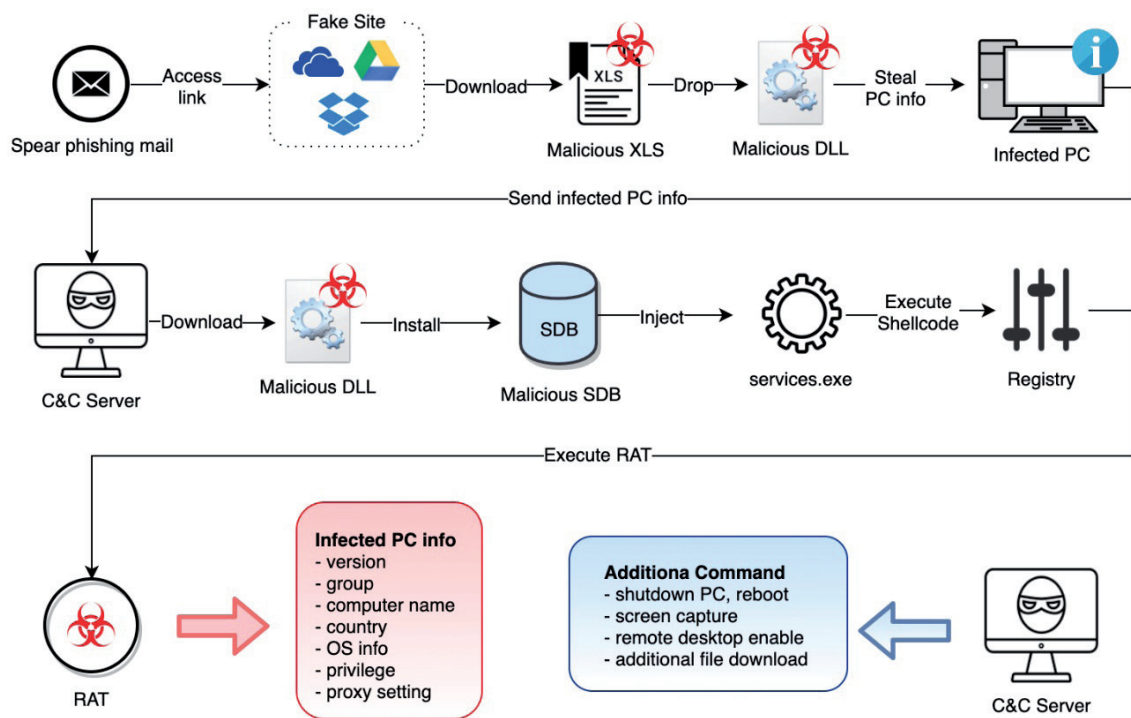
Fake Site

Spear phishing mail

Access link

Download

XLS

Malicious XLS

Drop

Malicious DLL

Steal PC info

Infected PC

Send infected PC info

C&C Server

Download

Malicious DLL

Install

SDB

Malicious SDB

Inject

services.exe

Execute Shellcode

Registry

Execute RAT

RAT

**Infected PC info**
- version
- group
- computer name
- country
- OS info
- privilege
- proxy setting

**Additiona Command**
- shutdown PC, reboot
- screen capture
- remote desktop enable
- additional file download

C&C Server